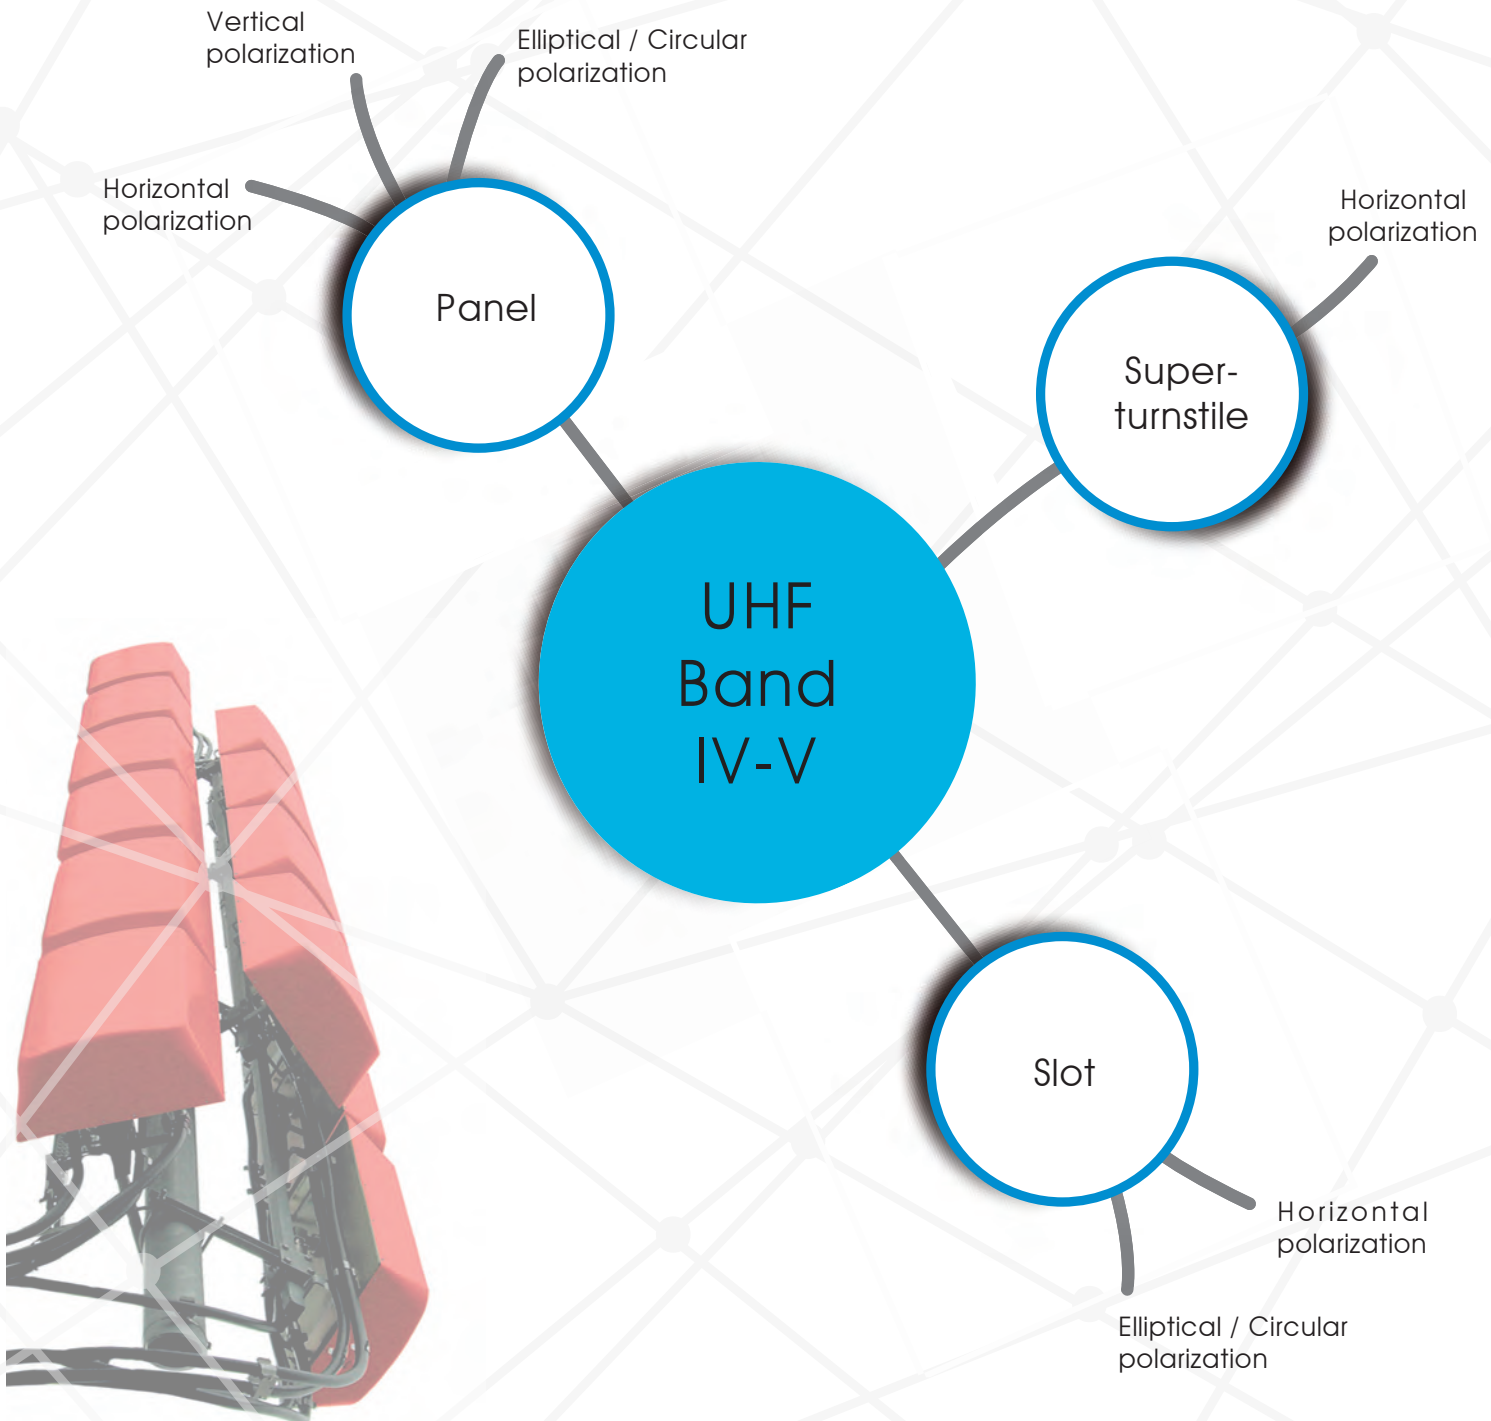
Vertical polarization

Elliptical / Circular polarization

Horizontal polarization

Panel

Horizontal polarization

Super-turnstile

UHF Band IV-V

Slot

Horizontal polarization

Elliptical / Circular polarization